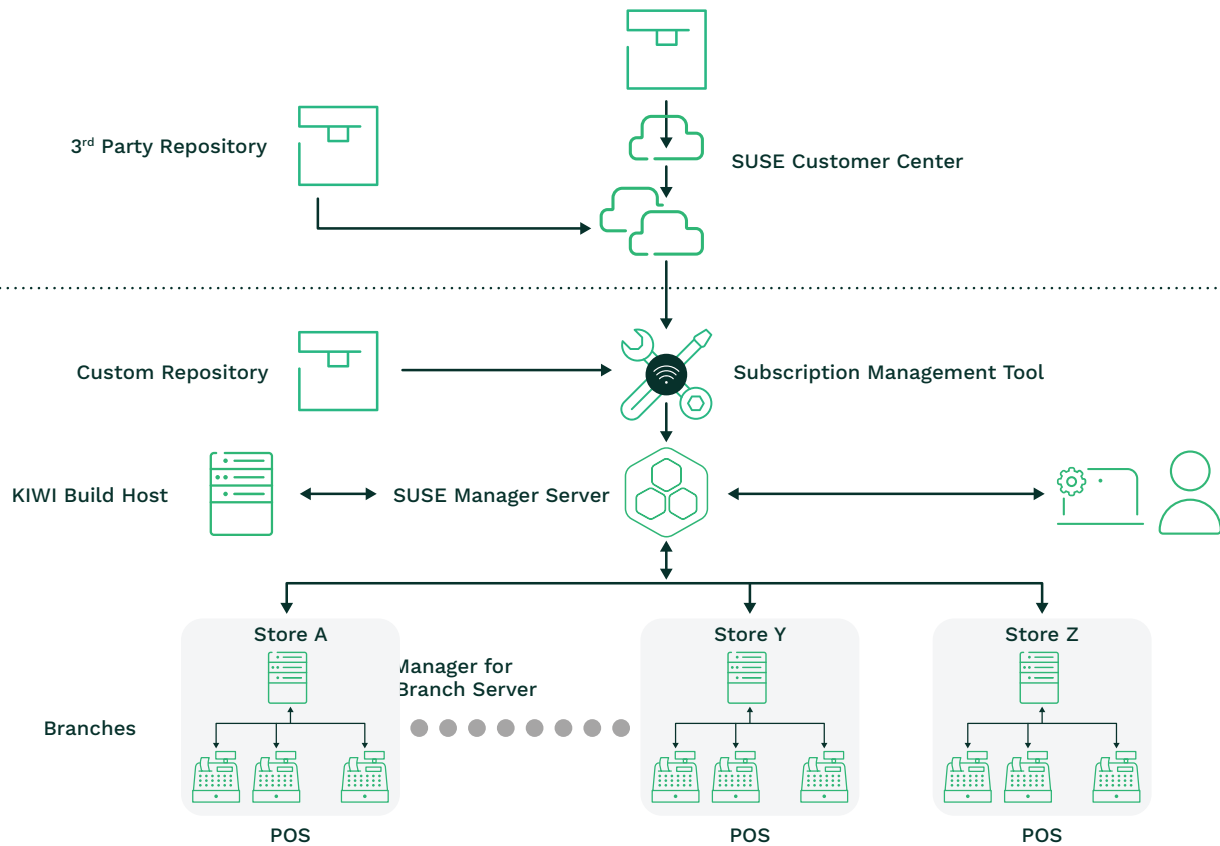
3$^{rd}$ Party Repository

SUSE Customer Center

Custom Repository

Subscription Management Tool

KIWI Build Host

SUSE Manager Server

Store A

Manager for Branch Server

Store Y

Store Z

Branches

POS

POS

POS